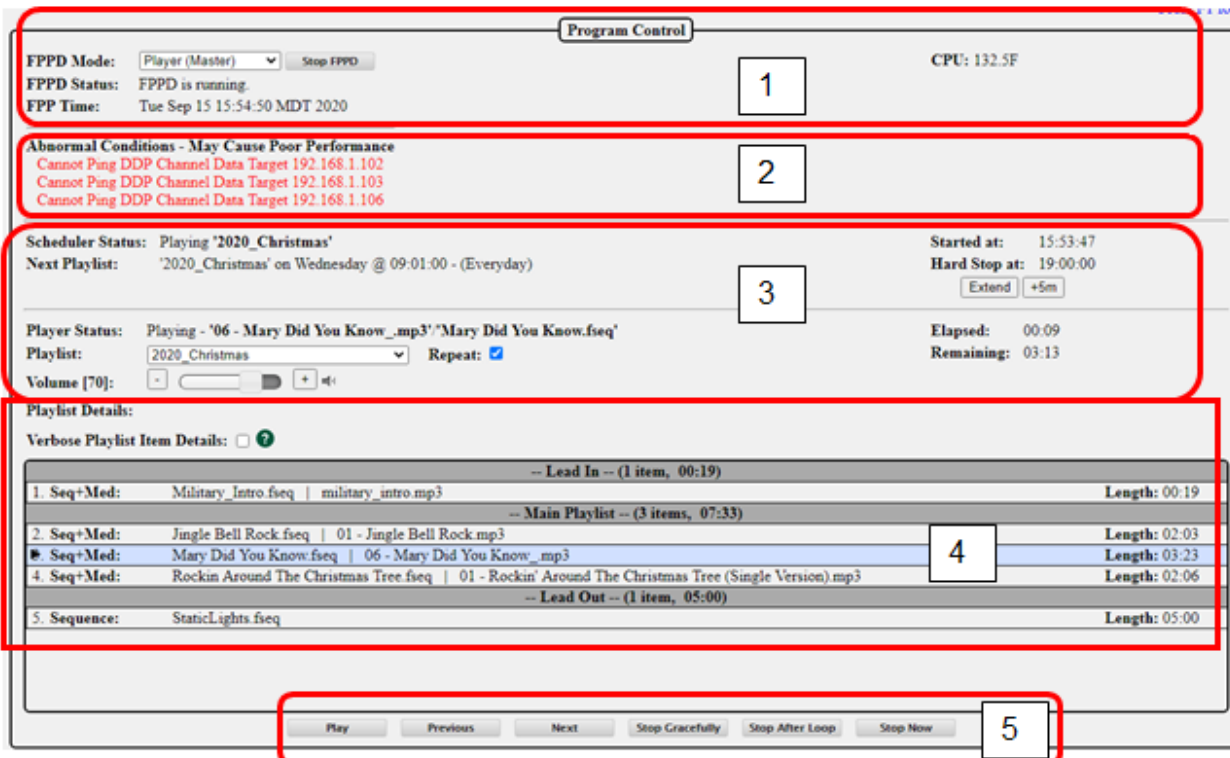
Program Control

FPPD Mode: Player (Master) Stop FPPD
FPPD Status: FPPD is running.
FPP Time: Tue Sep 15 15:54:50 MDT 2020

CPU: 132.5F

1

Abnormal Conditions - May Cause Poor Performance
Cannot Ping DDP Channel Data Target 192.168.1.102
Cannot Ping DDP Channel Data Target 192.168.1.103
Cannot Ping DDP Channel Data Target 192.168.1.106

2

Scheduler Status: Playing '2020_Christmas'
Next Playlist: '2020_Christmas' on Wednesday @ 09:01:00 - (Everyday)

Started at: 15:53:47
Hard Stop at: 19:00:00
Extend +5m

3

Player Status: Playing - '06 - Mary Did You Know_.mp3'/'Mary Did You Know.fseq'
Playlist: 2020_Christmas Repeat:
Volume [70]: - +

Elapsed: 00:09
Remaining: 03:13

Playlist Details:

Verbose Playlist Item Details:

| -- Lead In -- (1 item, 00:19) | | |
|---|---|---|
| 1. Seq+Med: | Military_Intro.fseq \| military_intro.mp3 | Length: 00:19 |
| -- Main Playlist -- (3 items, 07:33) | | |
| 2. Seq+Med: | Jingle Bell Rock.fseq \| 01 - Jingle Bell Rock.mp3 | Length: 02:03 |
| Seq+Med: | Mary Did You Know.fseq \| 06 - Mary Did You Know_.mp3 | Length: 03:23 |
| 4. Seq+Med: | Rockin Around The Christmas Tree.fseq \| 01 - Rockin' Around The Christmas Tree (Single Version).mp3 | Length: 02:06 |
| -- Lead Out -- (1 item, 05:00) | | |
| 5. Sequence: | StaticLights.fseq | Length: 05:00 |

4

Play Previous Next Stop Gracefully Stop After Loop Stop Now

5